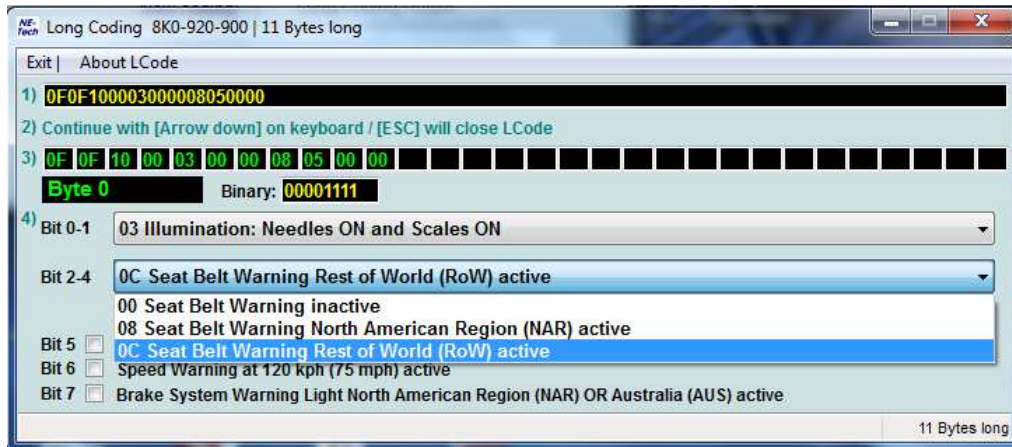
NE-Tech Long Coding 8K0-920-900 | 11 Bytes long

Exit | About LCode

1) 0F0F100003000008050000

2) Continue with [Arrow down] on keyboard / [ESC] will close LCode

3) 0F 0F 10 00 03 00 00 08 05 00 00

Byte 0 Binary: 00001111

4) Bit 0-1 03 Illumination: Needles ON and Scales ON

Bit 2-4 0C Seat Belt Warning Rest of World (RoW) active

00 Seat Belt Warning inactive
08 Seat Belt Warning North American Region (NAR) active
0C Seat Belt Warning Rest of World (RoW) active

Bit 5

Bit 6 Speed Warning at 120 kph (75 mph) active

Bit 7 Brake System Warning Light North American Region (NAR) OR Australia (AUS) active

11 Bytes long